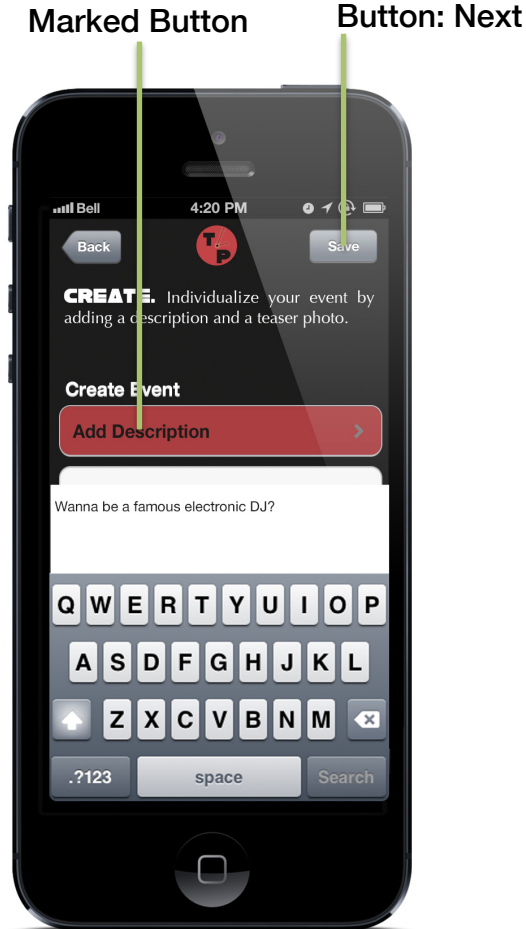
Marked Button

Button: Next

Bell 4:20 PM

Back

T P

Save

CREATE. Individualize your event by adding a description and a teaser photo.

Create Event

Add Description

Wanna be a famous electronic DJ?

Q W E R T Y U I O P

A S D F G H J K L

Z X C V B N M

.?123 space Search